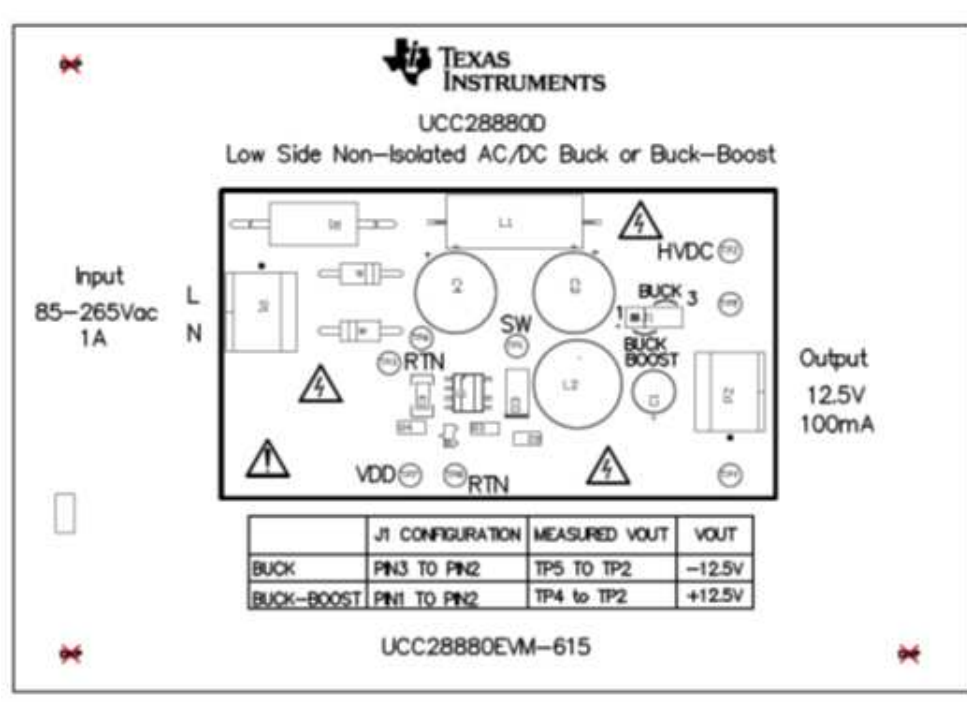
TEXAS INSTRUMENTS

UCC28880D
Low Side Non-Isolated AC/DC Buck or Buck-Boost

Input
85-265Vac
1A

L
N

L1
HVDC
BUCK 3
SW
1
BUCK BOOST
RTN
L2
Output
12.5V
100mA

VDD
RTN

|  | J1 CONFIGURATION | MEASURED VOUT | VOUT |
|---|---|---|---|
| BUCK | PIN3 TO PIN2 | TP5 TO TP2 | -12.5V |
| BUCK-BOOST | PIN1 TO PIN2 | TP4 to TP2 | +12.5V |

UCC28880EVM-615